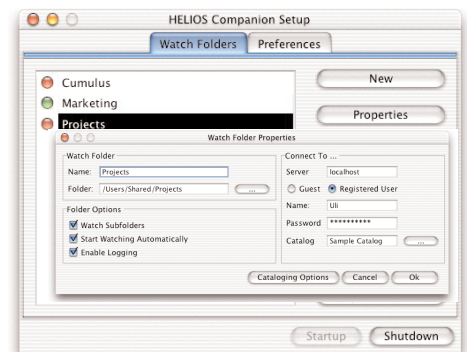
HELIOS Companion Setup

Watch Folders | Preferences

Cumulus
Marketing
Projects

New
Properties

Watch Folder Properties

Watch Folder
Name: Projects
Folder: /Users/Shared/Projects ...

Folder Options
Watch Subfolders
Start Watching Automatically
Enable Logging

Connect To ...
Server localhost
Guest Registered User
Name: Uli
Password **********
Catalog Sample Catalog ...

Cataloging Options | Cancel | Ok

Startup | Shutdown